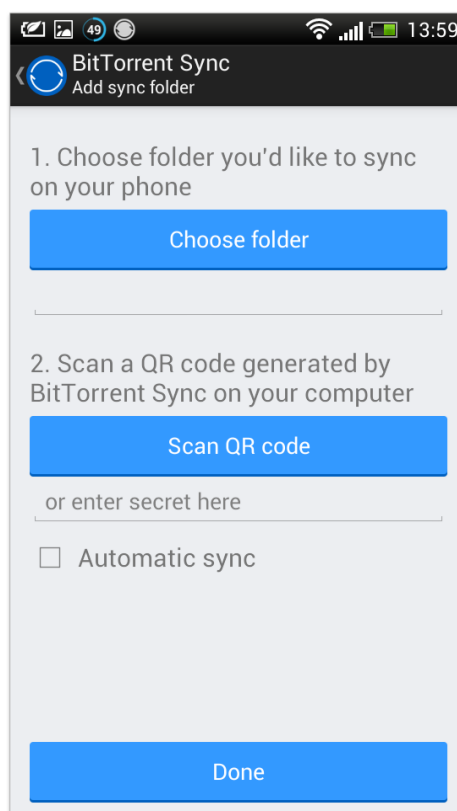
49 13:59

BitTorrent Sync
Add sync folder

1. Choose folder you'd like to sync on your phone

Choose folder

2. Scan a QR code generated by BitTorrent Sync on your computer

Scan QR code

or enter secret here

Automatic sync

Done